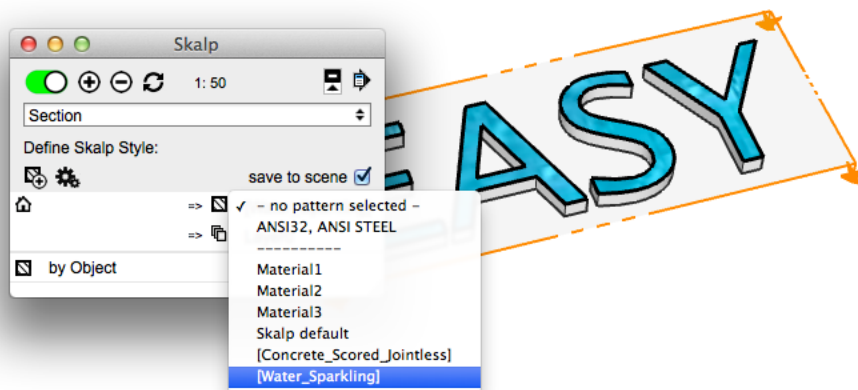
Skalp

1: 50

Section

Define Skalp Style:

save to scene

=>

=>

by Object

✓ – no pattern selected –
ANSI32, ANSI STEEL
----------
Material1
Material2
Material3
Skalp default
[Concrete_Scored_Jointless]
[Water_Sparkling]

EASY